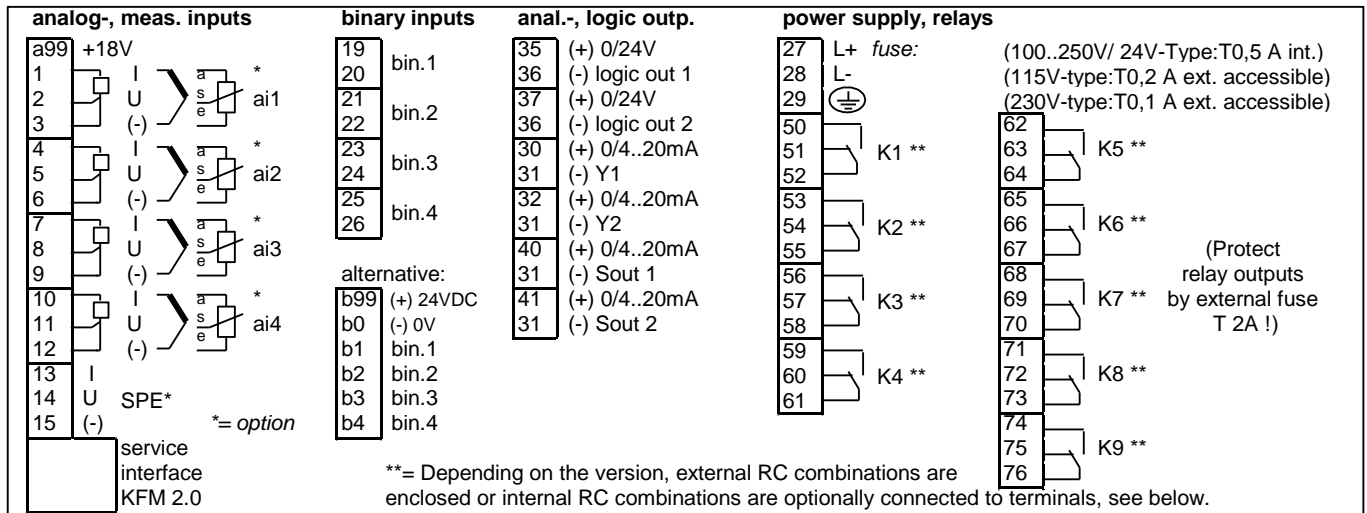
analog-, meas. inputs

a99 +18V
1 I * a
2 U s ai1
3 (-) e
4 I * a
5 U s ai2
6 (-) e
7 I * a
8 U s ai3
9 (-) e
10 I * a
11 U s ai4
12 (-) e
13 I
14 U SPE*
15 (-) *= option

service interface KFM 2.0

binary inputs

| | |
|---|---|
| 19, 20 | bin.1 |
| 21, 22 | bin.2 |
| 23, 24 | bin.3 |
| 25, 26 | bin.4 |

alternative:

| | |
|---|---|
| b99 | (+) 24VDC |
| b0 | (-) 0V |
| b1 | bin.1 |
| b2 | bin.2 |
| b3 | bin.3 |
| b4 | bin.4 |

anal.-, logic outp.

| | |
|---|---|
| 35 | (+) 0/24V |
| 36 | (-) logic out 1 |
| 37 | (+) 0/24V |
| 36 | (-) logic out 2 |
| 30 | (+) 0/4..20mA |
| 31 | (-) Y1 |
| 32 | (+) 0/4..20mA |
| 31 | (-) Y2 |
| 40 | (+) 0/4..20mA |
| 31 | (-) Sout 1 |
| 41 | (+) 0/4..20mA |
| 31 | (-) Sout 2 |

power supply, relays

27 L+ fuse:
28 L-
29

(100..250V/ 24V-Type:T0,5 A int.)
(115V-type:T0,2 A ext. accessible)
(230V-type:T0,1 A ext. accessible)

50, 51, 52 K1 **
53, 54, 55 K2 **
56, 57, 58 K3 **
59, 60, 61 K4 **
62, 63, 64 K5 **
65, 66, 67 K6 **
68, 69, 70 K7 **
71, 72, 73 K8 **
74, 75, 76 K9 **

(Protect relay outputs by external fuse T 2A !)

**= Depending on the version, external RC combinations are enclosed or internal RC combinations are optionally connected to terminals, see below.